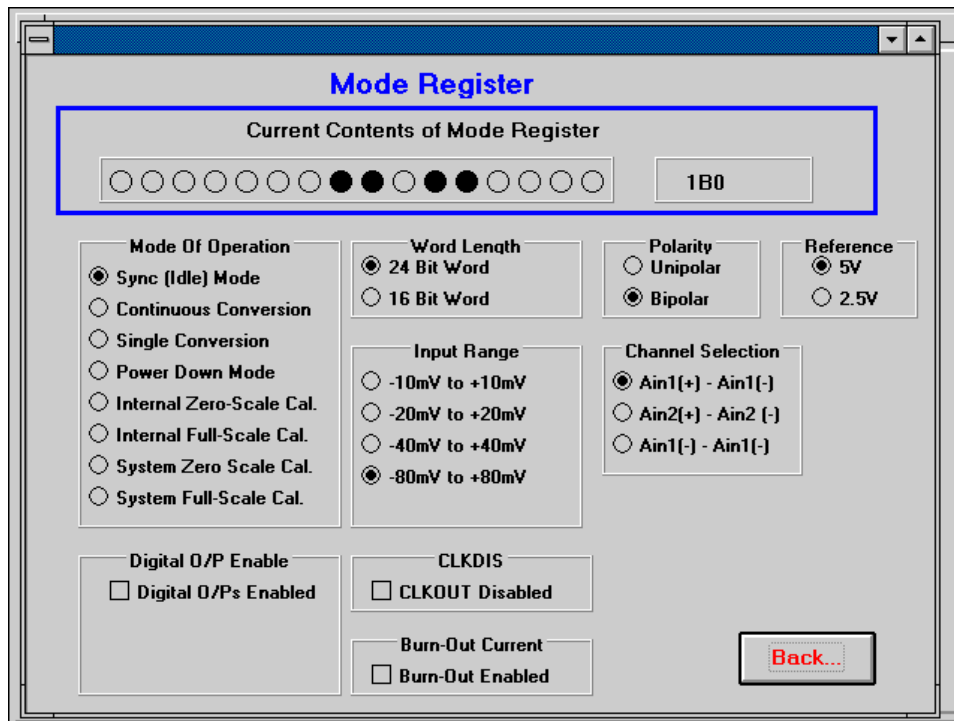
Mode Register

Current Contents of Mode Register

1B0

Mode Of Operation
Sync (Idle) Mode
Continuous Conversion
Single Conversion
Power Down Mode
Internal Zero-Scale Cal.
Internal Full-Scale Cal.
System Zero Scale Cal.
System Full-Scale Cal.

Word Length
24 Bit Word
16 Bit Word

Polarity
Unipolar
Bipolar

Reference
5V
2.5V

Input Range
-10mV to +10mV
-20mV to +20mV
-40mV to +40mV
-80mV to +80mV

Channel Selection
Ain1(+) - Ain1(-)
Ain2(+) - Ain2 (-)
Ain1(-) - Ain1(-)

Digital O/P Enable
Digital O/Ps Enabled

CLKDIS
CLKOUT Disabled

Burn-Out Current
Burn-Out Enabled

Back...